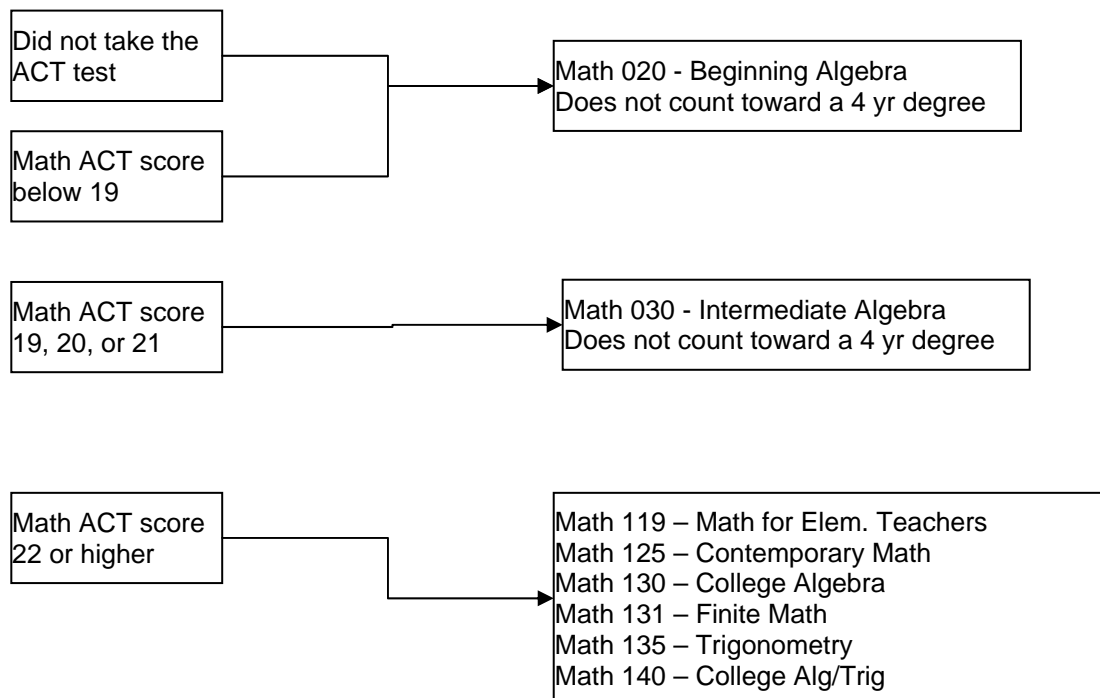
Did not take the ACT test

Math ACT score below 19

Math 020 - Beginning Algebra
Does not count toward a 4 yr degree

Math ACT score 19, 20, or 21

Math 030 - Intermediate Algebra
Does not count toward a 4 yr degree

Math ACT score 22 or higher

Math 119 – Math for Elem. Teachers
Math 125 – Contemporary Math
Math 130 – College Algebra
Math 131 – Finite Math
Math 135 – Trigonometry
Math 140 – College Alg/Trig